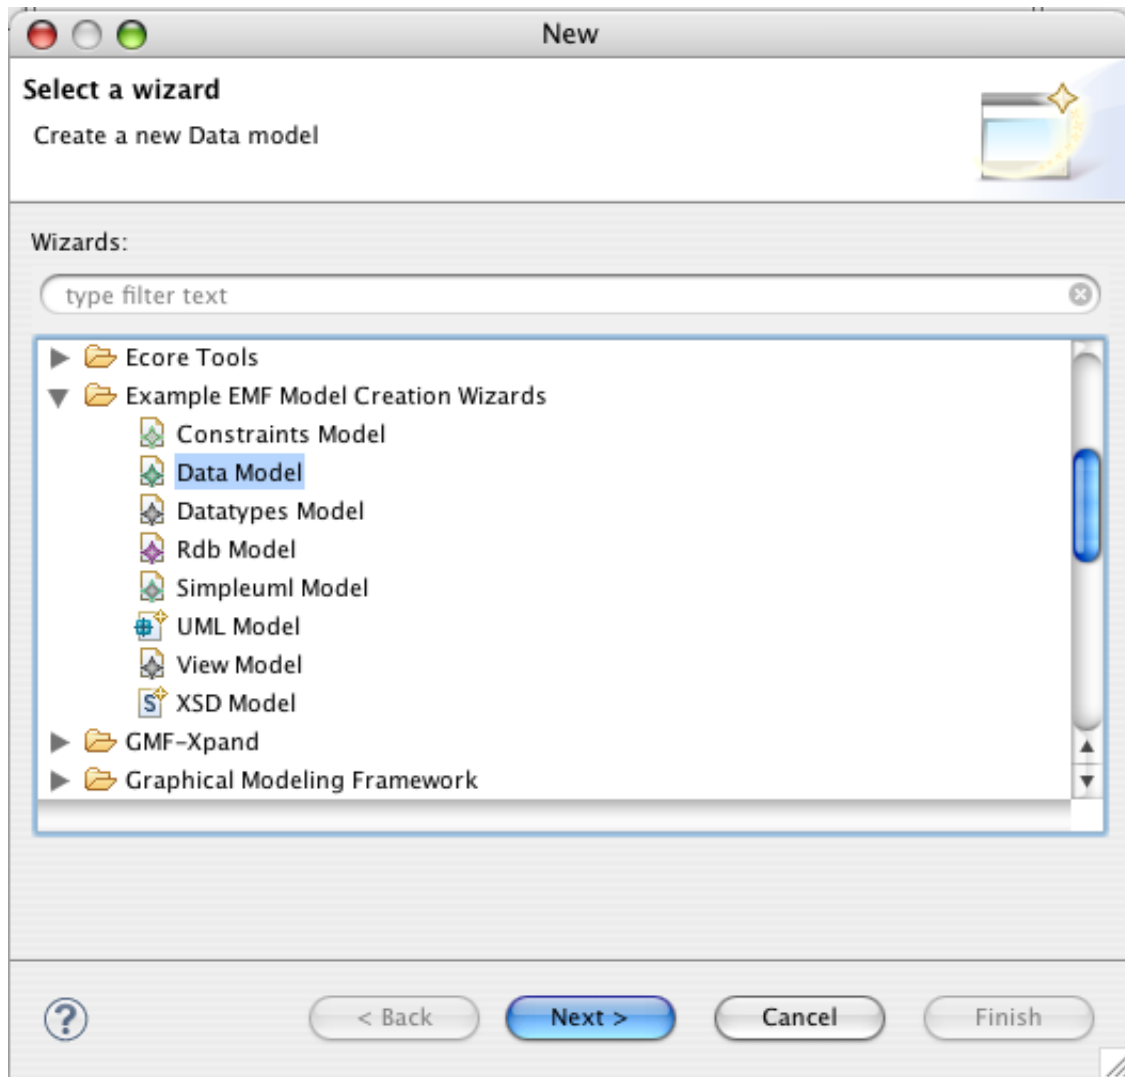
New

Select a wizard

Create a new Data model

Wizards:

type filter text

Ecore Tools
Example EMF Model Creation Wizards
Constraints Model
Data Model
Datatypes Model
Rdb Model
Simpleuml Model
UML Model
View Model
XSD Model
GMF-Xpand
Graphical Modeling Framework

?

< Back

Next >

Cancel

Finish